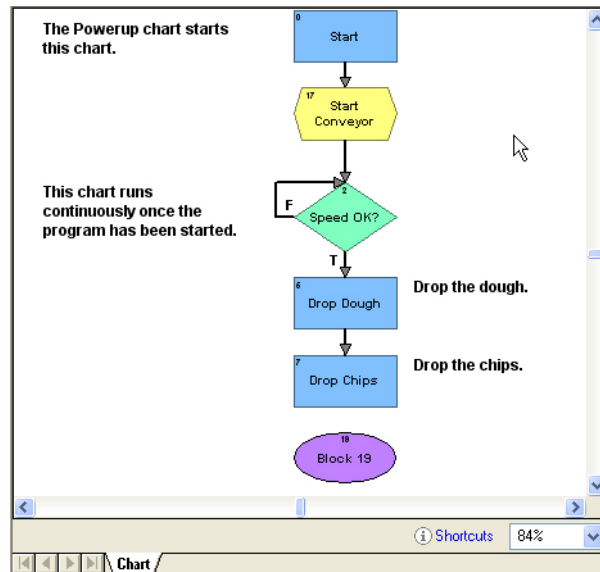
The Powerup chart starts this chart.

0
Start

17
Start Conveyor

This chart runs continuously once the program has been started.

F

2
Speed OK?

T

6
Drop Dough

Drop the dough.

7
Drop Chips

Drop the chips.

19
Block 19

Shortcuts

84%

Chart